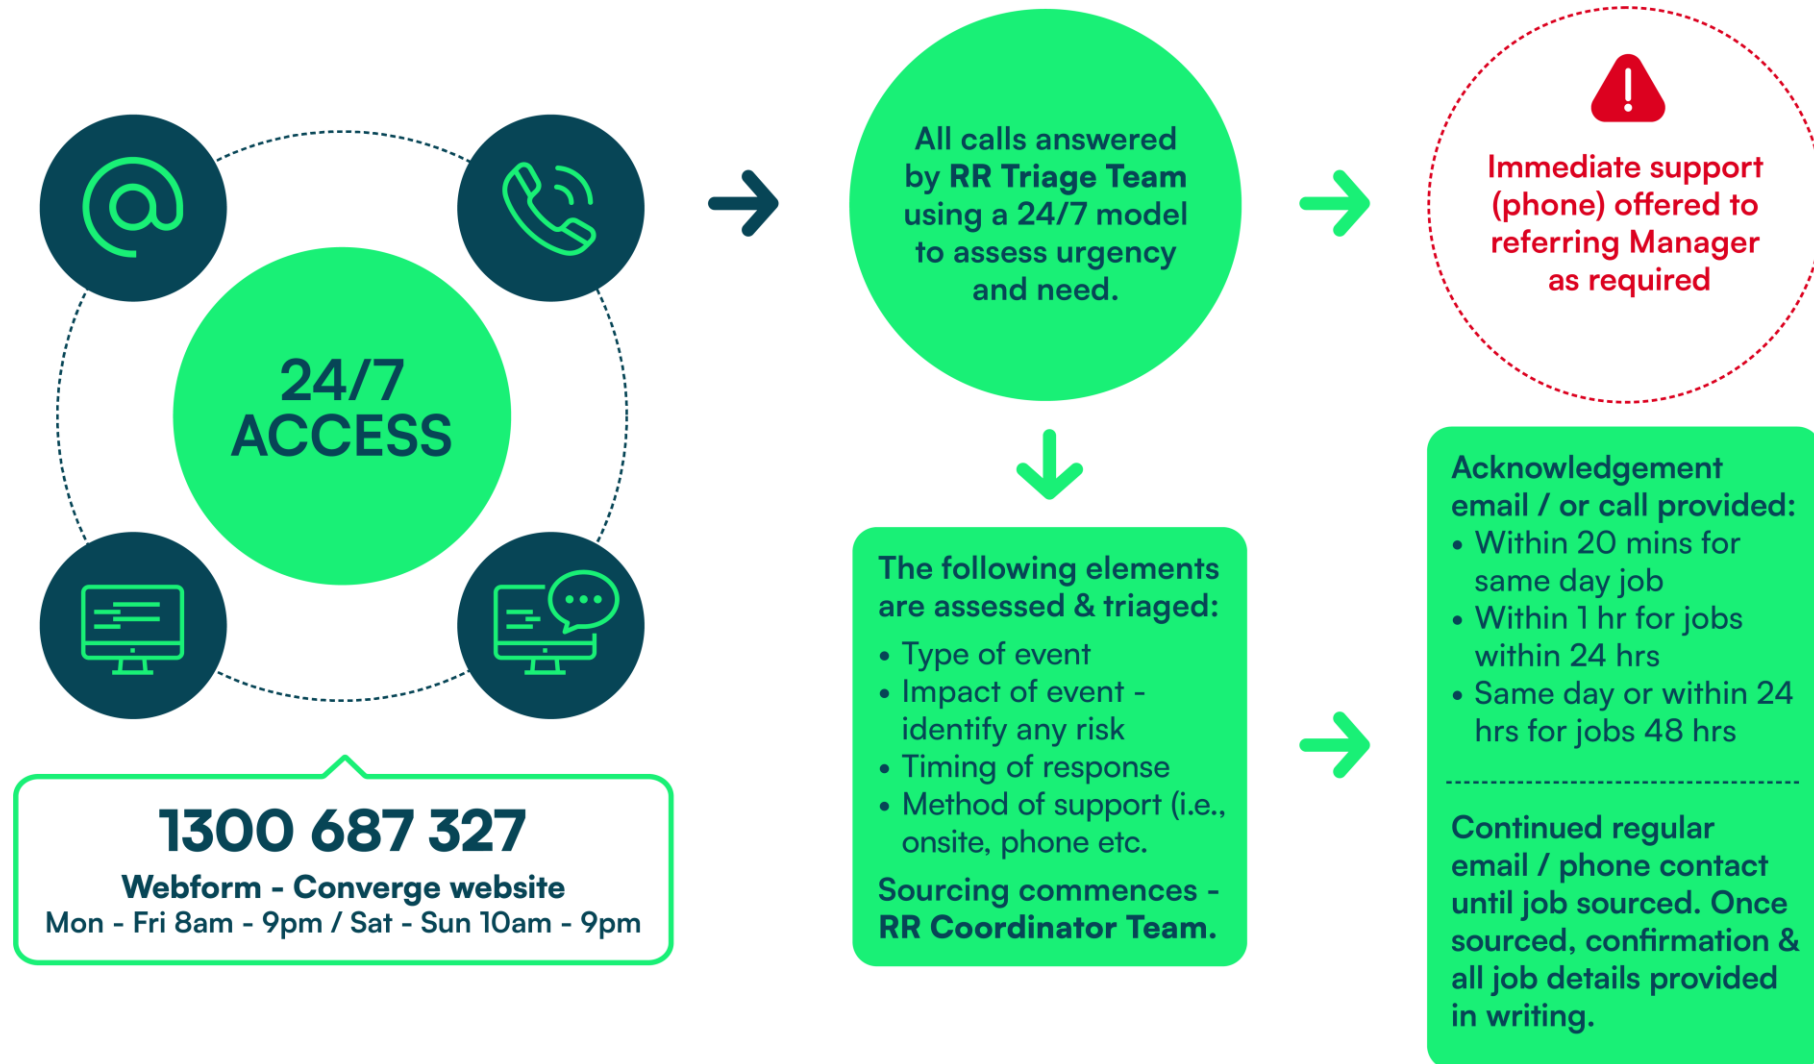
24/7 ACCESS

1300 687 327
Webform - Converge website
Mon - Fri 8am - 9pm / Sat - Sun 10am - 9pm

All calls answered by RR Triage Team using a 24/7 model to assess urgency and need.

Immediate support (phone) offered to referring Manager as required

The following elements are assessed & triaged:
• Type of event
• Impact of event - identify any risk
• Timing of response
• Method of support (i.e., onsite, phone etc.
Sourcing commences - RR Coordinator Team.

Acknowledgement email / or call provided:
• Within 20 mins for same day job
• Within 1 hr for jobs within 24 hrs
• Same day or within 24 hrs for jobs 48 hrs

Continued regular email / phone contact until job sourced. Once sourced, confirmation & all job details provided in writing.